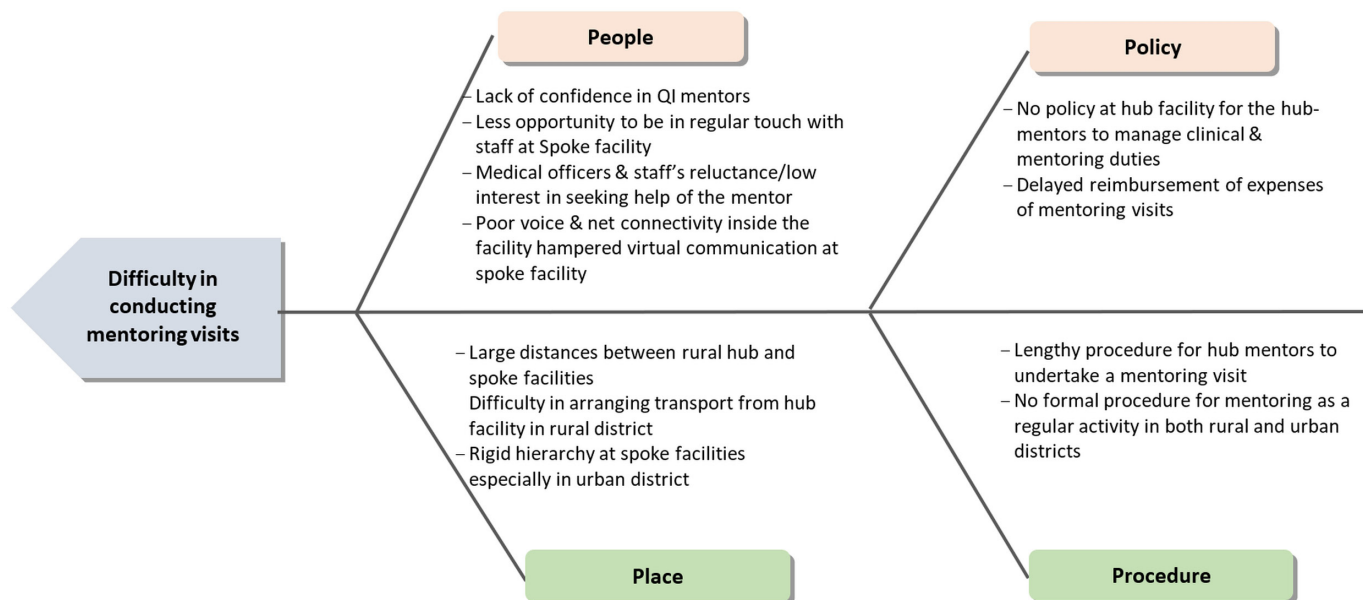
People

– Lack of confidence in QI mentors
– Less opportunity to be in regular touch with staff at Spoke facility
– Medical officers & staff's reluctance/low interest in seeking help of the mentor
– Poor voice & net connectivity inside the facility hampered virtual communication at spoke facility

Policy

– No policy at hub facility for the hub-mentors to manage clinical & mentoring duties
– Delayed reimbursement of expenses of mentoring visits

Difficulty in conducting mentoring visits

– Large distances between rural hub and spoke facilities
Difficulty in arranging transport from hub facility in rural district
– Rigid hierarchy at spoke facilities especially in urban district

Place

– Lengthy procedure for hub mentors to undertake a mentoring visit
– No formal procedure for mentoring as a regular activity in both rural and urban districts

Procedure